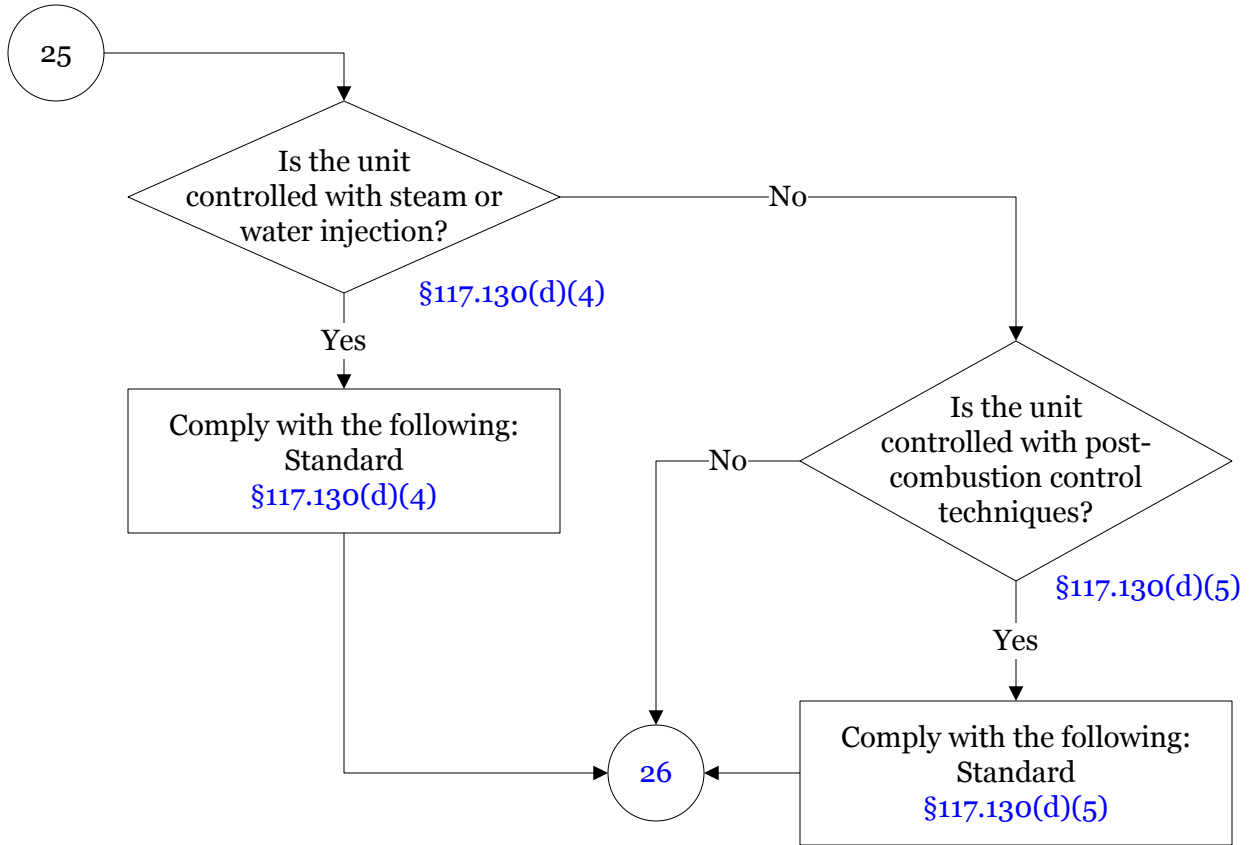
25

Is the unit controlled with steam or water injection?

§117.130(d)(4)

No

Yes

Comply with the following:
Standard
§117.130(d)(4)

Is the unit controlled with post-combustion control techniques?

§117.130(d)(5)

No

Yes

Comply with the following:
Standard
§117.130(d)(5)

26